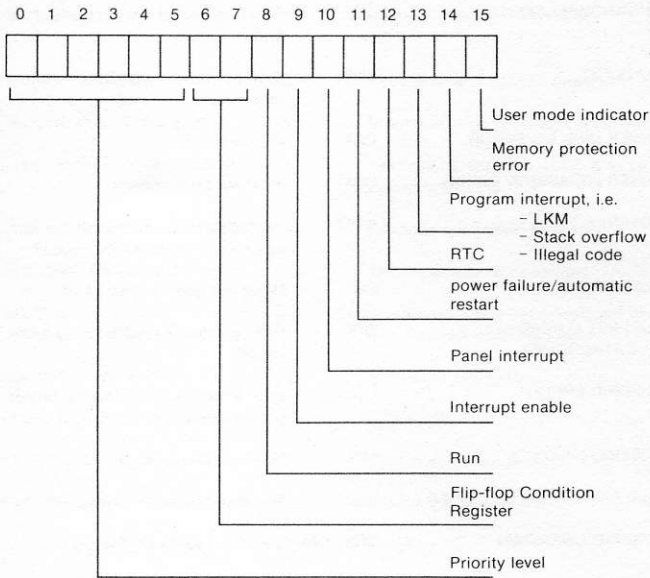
0 1 2 3 4 5 6 7 8 9 10 11 12 13 14 15

User mode indicator

Memory protection error

Program interrupt, i.e.
- LKM
- Stack overflow
- Illegal code

RTC

power failure/automatic restart

Panel interrupt

Interrupt enable

Run

Flip-flop Condition Register

Priority level